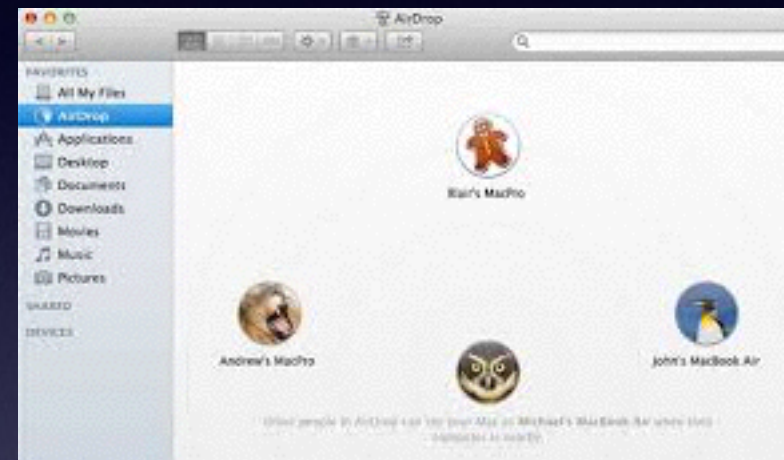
AirDrop

FAVORITES
All My Files
AirDrop
Applications
Desktop
Documents
Downloads
Movies
Music
Pictures
SHARED
DEVICES

Blair's MacPro

Andrew's MacPro

John's MacBook Air

Other people in AirDrop can see your Mac as Michael's MacBook Air when their computer is nearby.